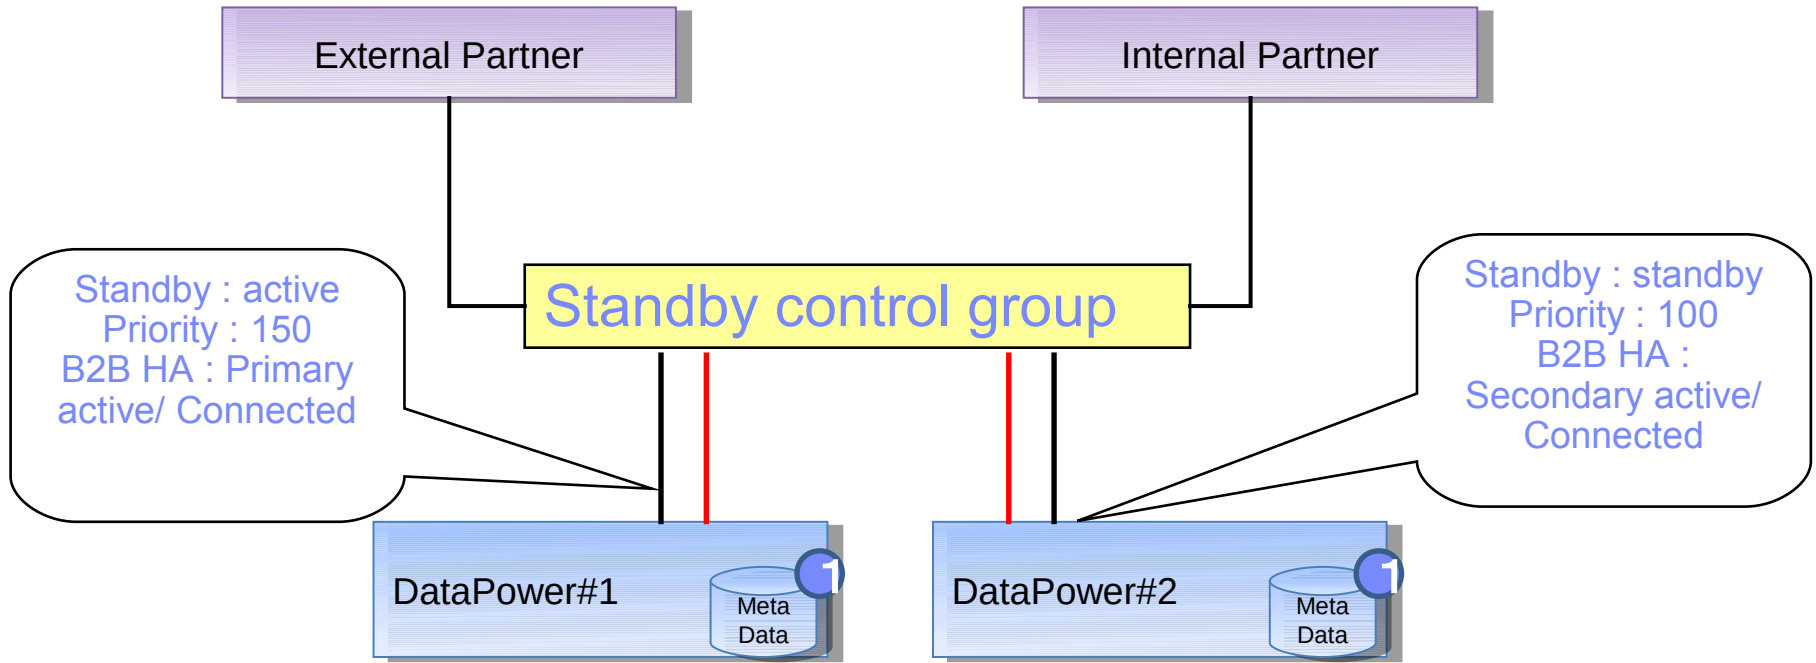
External Partner

Internal Partner

Standby control group

Standby : active
Priority : 150
B2B HA : Primary active/ Connected

Standby : standby
Priority : 100
B2B HA : Secondary active/ Connected

DataPower#1

Meta Data

1

DataPower#2

Meta Data

1